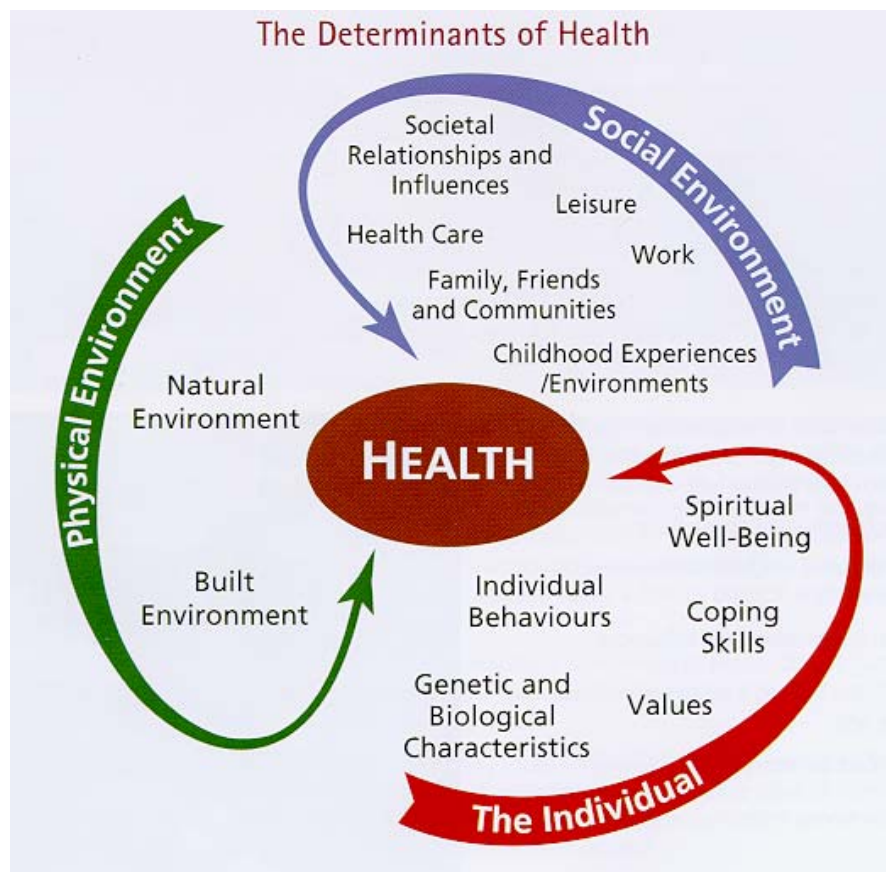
The Determinants of Health

Social Environment

Societal Relationships and Influences

Leisure

Health Care

Work

Family, Friends and Communities

Childhood Experiences /Environments

Physical Environment

Natural Environment

HEALTH

Built Environment

Spiritual Well-Being

Individual Behaviours

Coping Skills

Genetic and Biological Characteristics

Values

The Individual